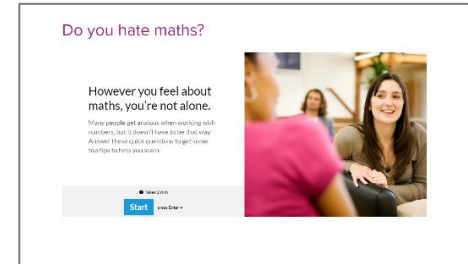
Do you hate maths?

However you feel about maths, you're not alone.

Many people get anxious when working with numbers, but it doesn't have to be that way. Answer these quick questions to get some top tips to help you learn.

Takes 3 min

Start press Enter ↵